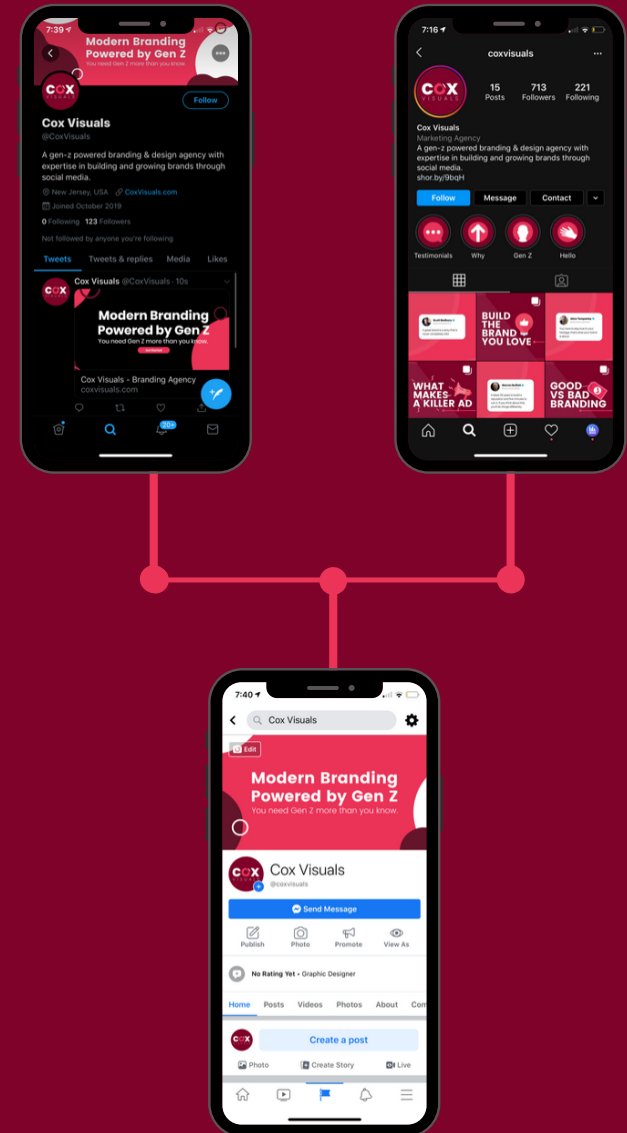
7:39

Modern Branding Powered by Gen Z
You need Gen Z more than you know.

COX VISUALS

Follow

Cox Visuals
@CoxVisuals

A gen-z powered branding & design agency with expertise in building and growing brands through social media.

New Jersey, USA CoxVisuals.com
Joined October 2019

0 Following 123 Followers

Not followed by anyone you're following

Tweets Tweets & replies Media Likes

Cox Visuals @CoxVisuals · 10s

Modern Branding Powered by Gen Z
You need Gen Z more than you know.

Cox Visuals - Branding Agency
coxvisuals.com

20+

7:16

coxvisuals

COX VISUALS

15 Posts
713 Followers
221 Following

Cox Visuals
Marketing Agency
A gen-z powered branding & design agency with expertise in building and growing brands through social media.
shor.by/9bqH

Follow Message Contact

Testimonials Why Gen Z Hello

BUILD THE BRAND YOU LOVE

WHAT MAKES A KILLER AD

GOOD VS BAD BRANDING

7:40

Cox Visuals

Edit

Modern Branding Powered by Gen Z
You need Gen Z more than you know.

COX VISUALS

Cox Visuals
@coxvisuals

Send Message

Publish Photo Promote View As

No Rating Yet · Graphic Designer

Home Posts Videos Photos About Com

Create a post

Photo Create Story Live